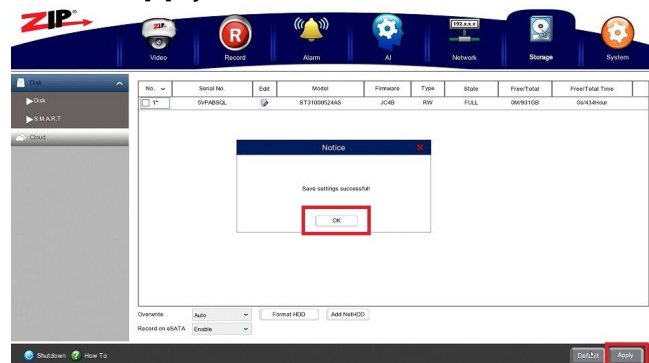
ZIP®

Video Record Alarm AI 192.x.x.x Network Storage System

Disk
Disk
S.M.A.R.T
Cloud

| No. | Serial No. | Edit | Model | Firmware | Type | State | Free/Total | Free/Total Time |
|---|---|---|---|---|---|---|---|---|
| 1* | 5VPABSQL | | ST31000524AS | JC4B | RW | FULL | 0M/931GB | 0s/434Hour |

Notice

Save settings successful!

OK

Overwrite Auto Format HDD Add NetHDD
Record on eSATA Enable

Shutdown How To Default Apply